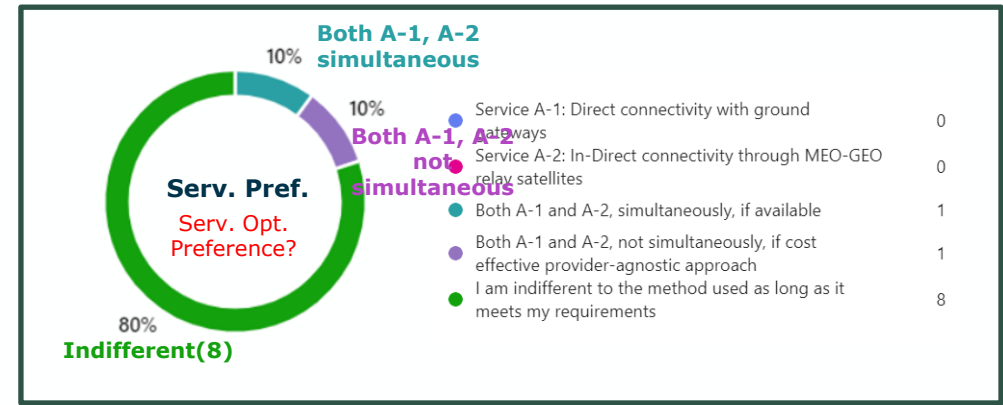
10%

Both A-1, A-2 simultaneous

10%

Both A-1, A-2 not simultaneous

Serv. Pref.

Serv. Opt. Preference?

80%

Indifferent(8)

Service A-1: Direct connectivity with ground gateways 0

Service A-2: In-Direct connectivity through MEO-GEO relay satellites 0

Both A-1 and A-2, simultaneously, if available 1

Both A-1 and A-2, not simultaneously, if cost effective provider-agnostic approach 1

I am indifferent to the method used as long as it meets my requirements 8